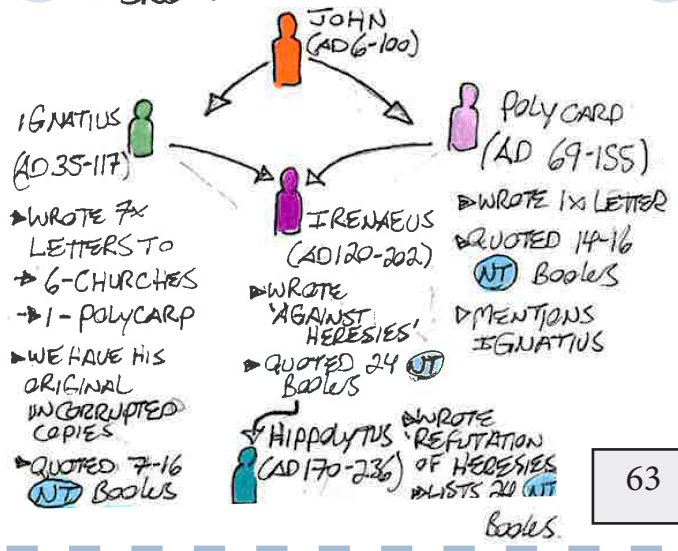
JOHN
(AD 6-100)

IGNATIUS
(AD 35-117)

▶WROTE 7x LETTERS TO
→6-CHURCHES
→1-POLYCARP
▶WE HAVE HIS ORIGINAL UNCORRUPTED COPIES
▶QUOTED 7-16 NT BOOKS

POLYCARP
(AD 69-155)
▶WROTE 1x LETTER
▶QUOTED 14-16 NT BOOKS
▶MENTIONS IGNATIUS

IRENAEUS
(AD 120-202)
▶WROTE 'AGAINST HERESIES'
▶QUOTED 24 NT BOOKS

HIPPOLYTUS
(AD 170-236)
▶WROTE 'REFUTATION OF HERESIES'
▶LISTS 24 NT BOOKS.

63